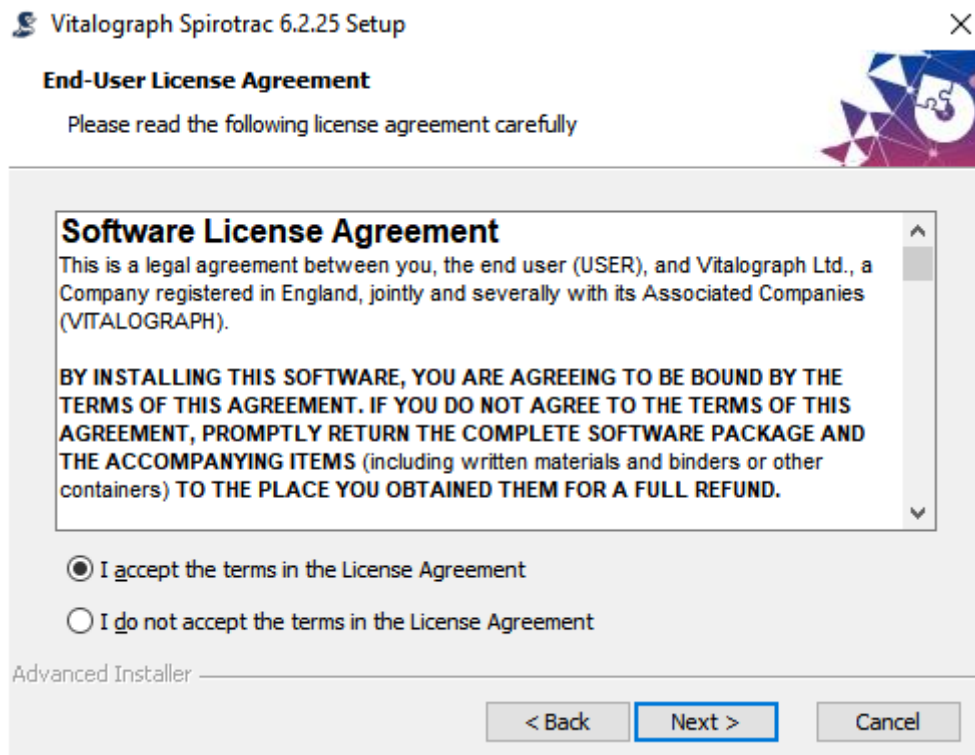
Vitalograph Spirotrac 6.2.25 Setup

End-User License Agreement

Please read the following license agreement carefully

Software License Agreement

This is a legal agreement between you, the end user (USER), and Vitalograph Ltd., a Company registered in England, jointly and severally with its Associated Companies (VITALOGRAPH).

BY INSTALLING THIS SOFTWARE, YOU ARE AGREEING TO BE BOUND BY THE TERMS OF THIS AGREEMENT. IF YOU DO NOT AGREE TO THE TERMS OF THIS AGREEMENT, PROMPTLY RETURN THE COMPLETE SOFTWARE PACKAGE AND THE ACCOMPANYING ITEMS (including written materials and binders or other containers) TO THE PLACE YOU OBTAINED THEM FOR A FULL REFUND.

I accept the terms in the License Agreement

I do not accept the terms in the License Agreement

Advanced Installer

< Back

Next >

Cancel